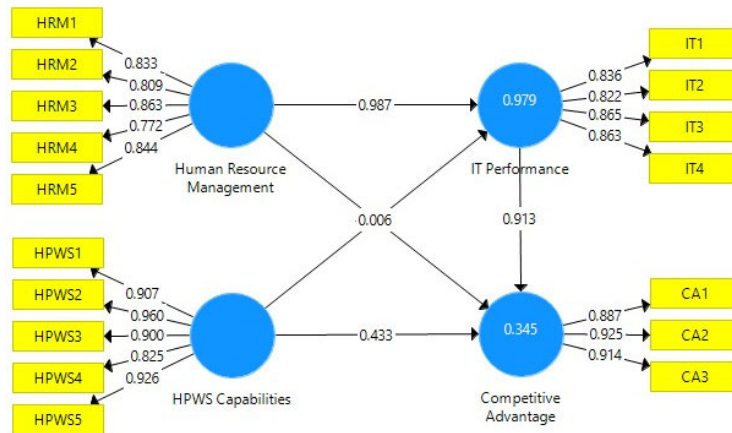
HRM1
HRM2
HRM3
HRM4
HRM5
0.833
0.809
0.863
0.772
0.844
Human Resource Management
0.987
0.979
IT Performance
0.836
0.822
0.865
0.863
IT1
IT2
IT3
IT4
0.006
0.913
HPWS1
HPWS2
HPWS3
HPWS4
HPWS5
0.907
0.960
0.900
0.825
0.926
HPWS Capabilities
0.433
0.345
Competitive Advantage
0.887
0.925
0.914
CA1
CA2
CA3